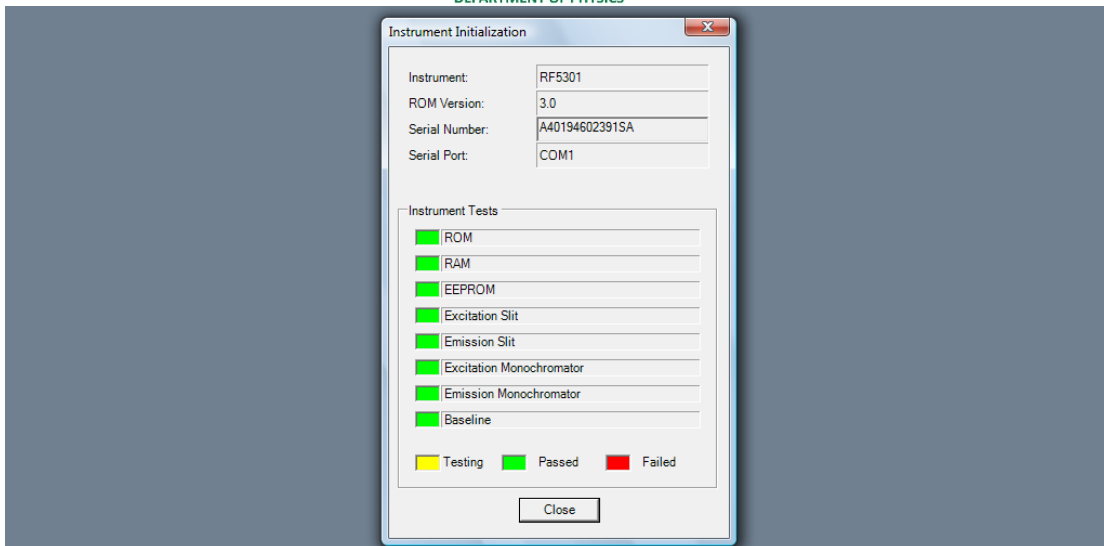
DEPARTMENT OF PHYSICS

Instrument Initialization

Instrument: RF5301
ROM Version: 3.0
Serial Number: A40194602391SA
Serial Port: COM1

Instrument Tests
ROM
RAM
EEPROM
Excitation Slit
Emission Slit
Excitation Monochromator
Emission Monochromator
Baseline

Testing Passed Failed

Close